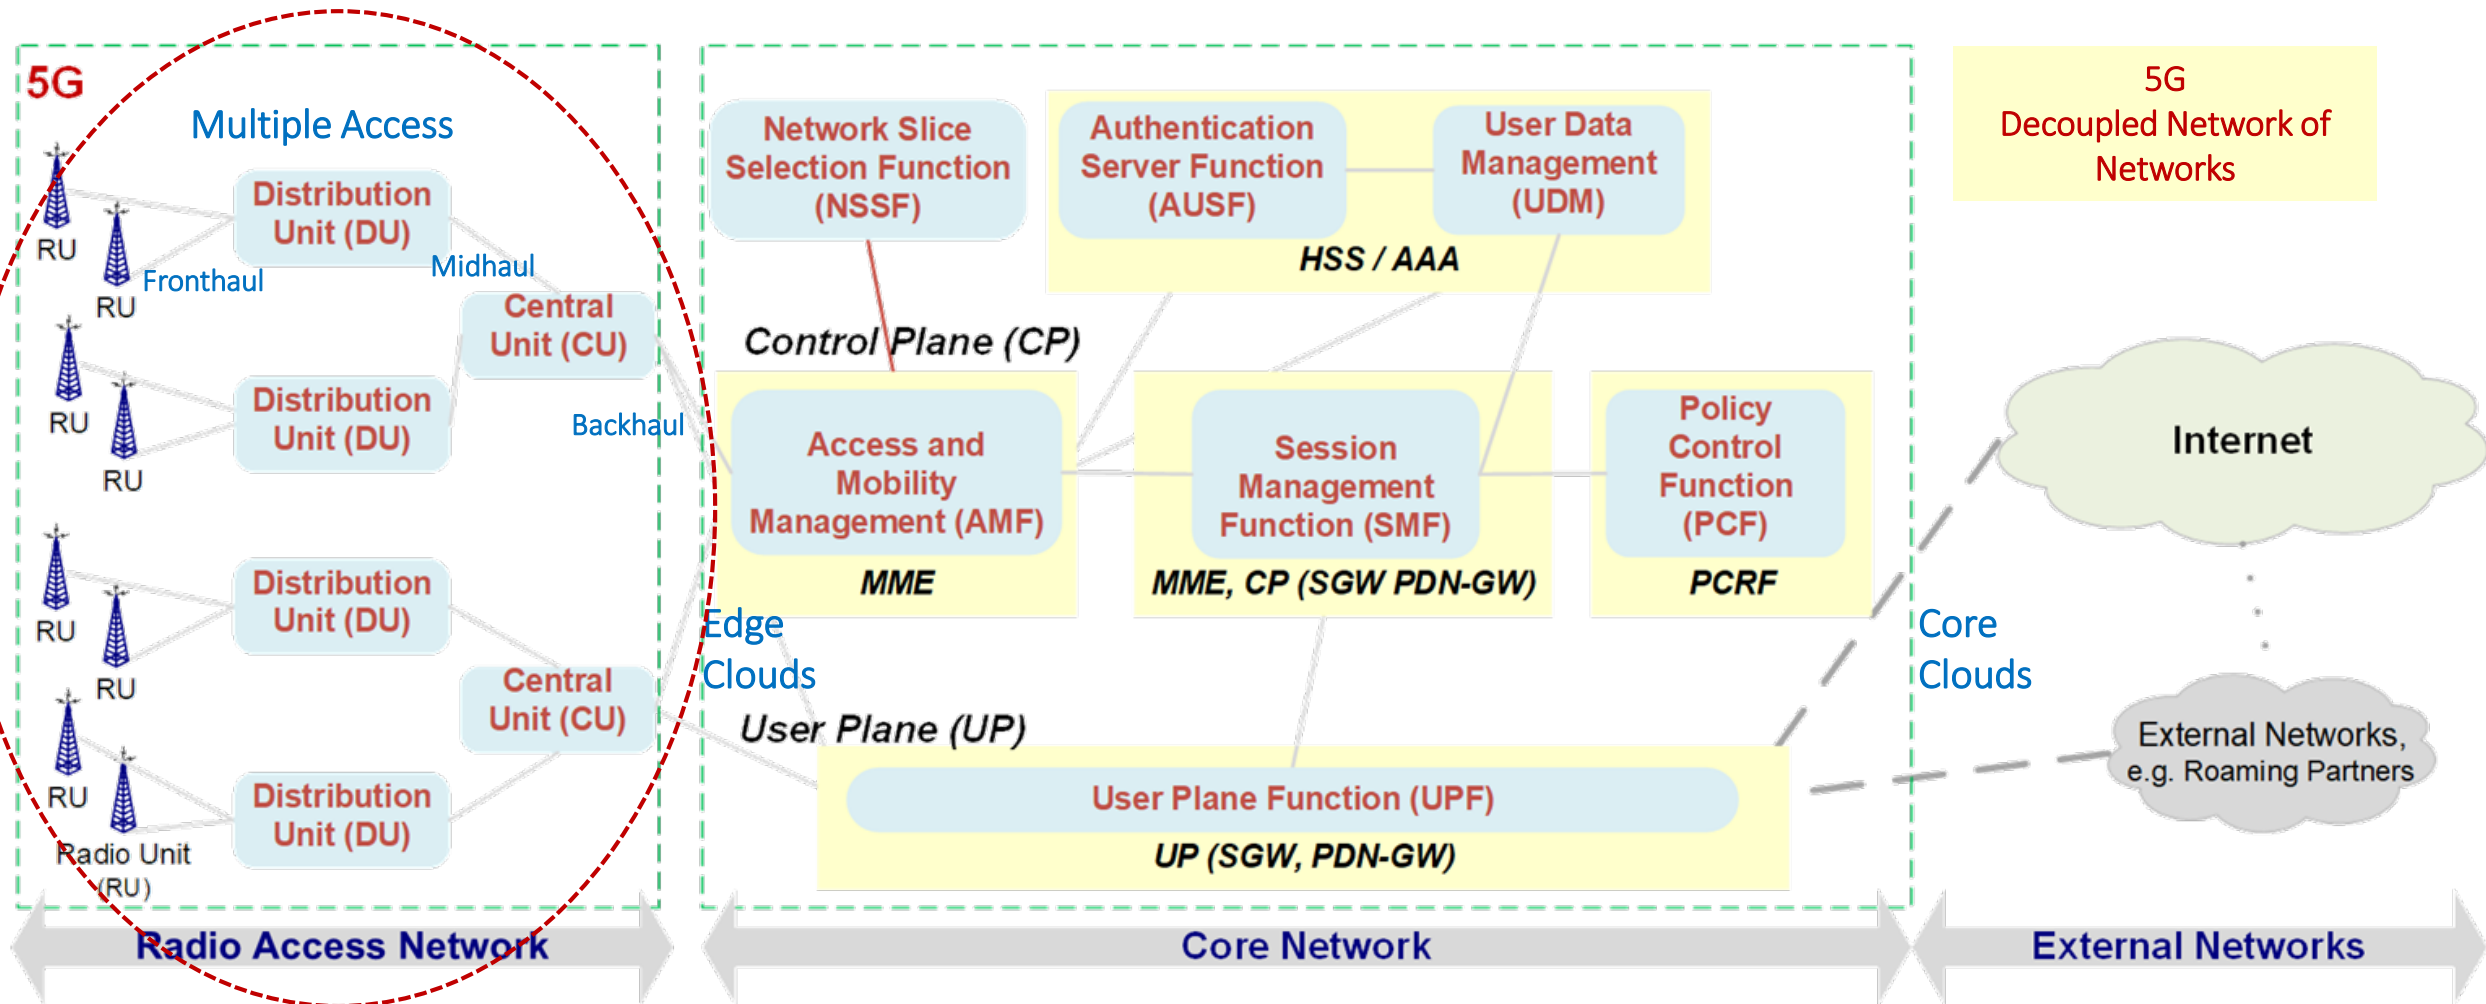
5G

Multiple Access

RU

RU

Fronthaul

Distribution Unit (DU)

Midhaul

Central Unit (CU)

RU

RU

Distribution Unit (DU)

Backhaul

RU

RU

Distribution Unit (DU)

Central Unit (CU)

RU

Distribution Unit (DU)

Radio Unit (RU)

Network Slice Selection Function (NSSF)

Authentication Server Function (AUSF)

User Data Management (UDM)

HSS / AAA

Control Plane (CP)

Access and Mobility Management (AMF)

MME

Session Management Function (SMF)

MME, CP (SGW PDN-GW)

Policy Control Function (PCF)

PCRF

Edge Clouds

User Plane (UP)

User Plane Function (UPF)

UP (SGW, PDN-GW)

5G Decoupled Network of Networks

Internet

Core Clouds

External Networks, e.g. Roaming Partners

Radio Access Network

Core Network

External Networks